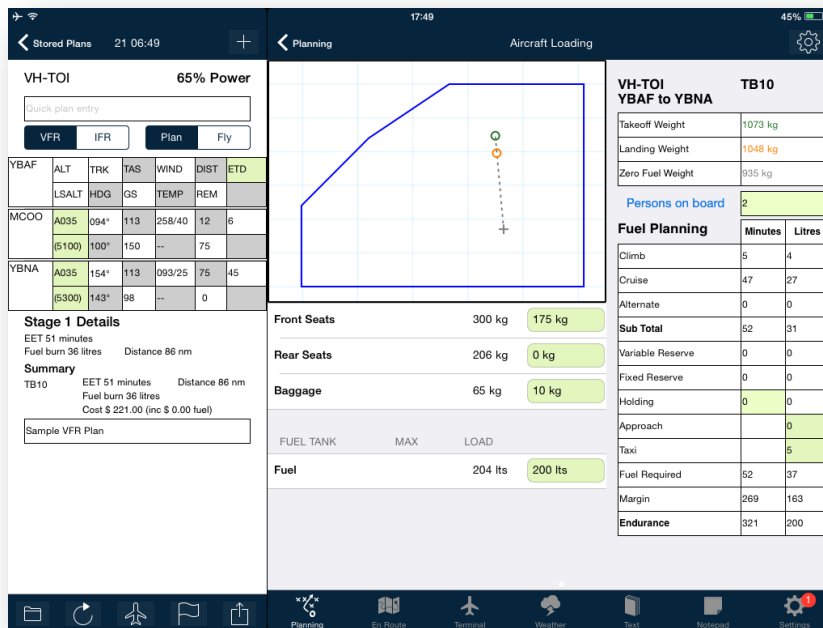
17:49 45%

Stored Plans 21 06:49 +

VH-TOI 65% Power

Quick plan entry

VFR IFR Plan Fly

| YBAF | ALT | TRK | TAS | WIND | DIST | ETD |
|---|---|---|---|---|---|---|
| | LSALT | HDG | GS | TEMP | REM | |
| MCOO | A035 | 094° | 113 | 258/40 | 12 | 6 |
| | (5100) | 100° | 150 | -- | 75 | |
| YBNA | A035 | 154° | 113 | 093/25 | 75 | 45 |
| | (5300) | 143° | 98 | -- | 0 | |

Stage 1 Details
EET 51 minutes
Fuel burn 36 litres Distance 86 nm

Summary
TB10 EET 51 minutes Distance 86 nm
Fuel burn 36 litres
Cost $ 221.00 (inc $ 0.00 fuel)

Sample VFR Plan

Planning Aircraft Loading

| | | |
|---|---|---|
| Front Seats | 300 kg | 175 kg |
| Rear Seats | 206 kg | 0 kg |
| Baggage | 65 kg | 10 kg |

| FUEL TANK | MAX | LOAD |
|---|---|---|
| Fuel | 204 lts | 200 lts |

VH-TOI TB10
YBAF to YBNA

| | |
|---|---|
| Takeoff Weight | 1073 kg |
| Landing Weight | 1048 kg |
| Zero Fuel Weight | 935 kg |

Persons on board 2

| Fuel Planning | Minutes | Litres |
|---|---|---|
| Climb | 5 | 4 |
| Cruise | 47 | 27 |
| Alternate | 0 | 0 |
| Sub Total | 52 | 31 |
| Variable Reserve | 0 | 0 |
| Fixed Reserve | 0 | 0 |
| Holding | 0 | 0 |
| Approach | | 0 |
| Taxi | | 5 |
| Fuel Required | 52 | 37 |
| Margin | 269 | 163 |
| Endurance | 321 | 200 |

Planning En Route Terminal Weather Text Notepad Settings 1